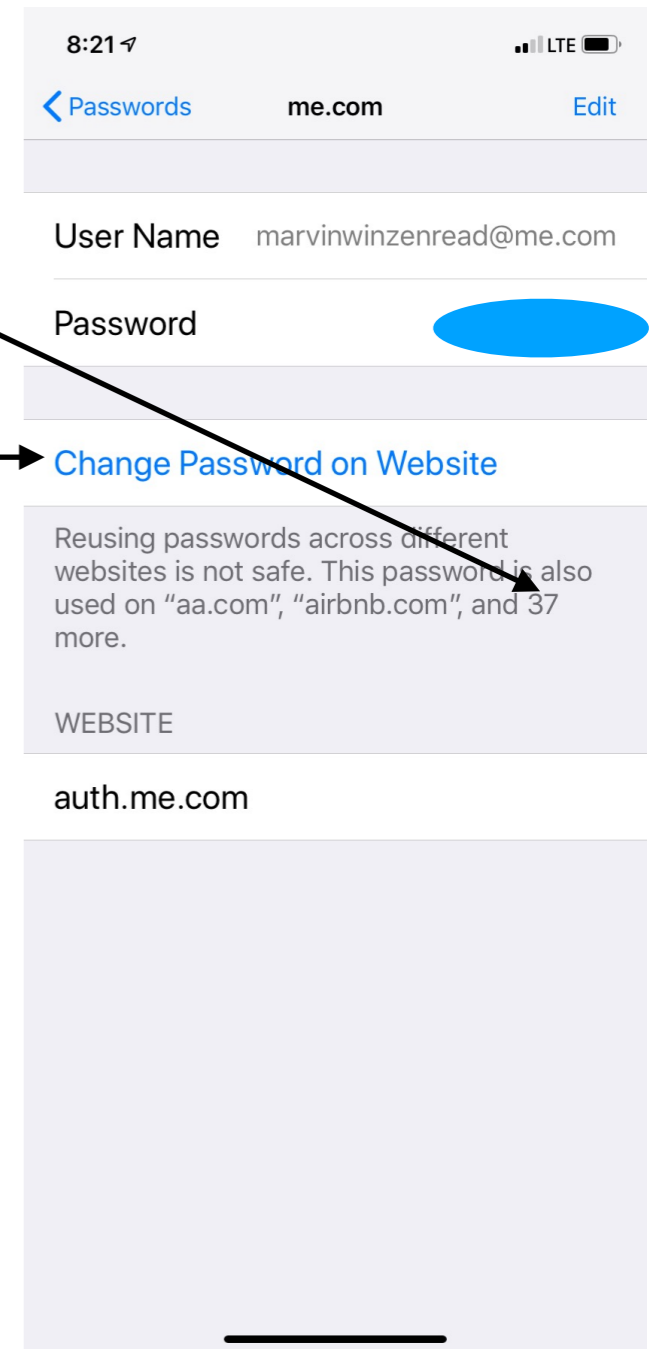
8:21

LTE

Passwords

me.com

Edit

User Name marvinwinzenread@me.com

Password

Change Password on Website

Reusing passwords across different websites is not safe. This password is also used on "aa.com", "airbnb.com", and 37 more.

WEBSITE

auth.me.com